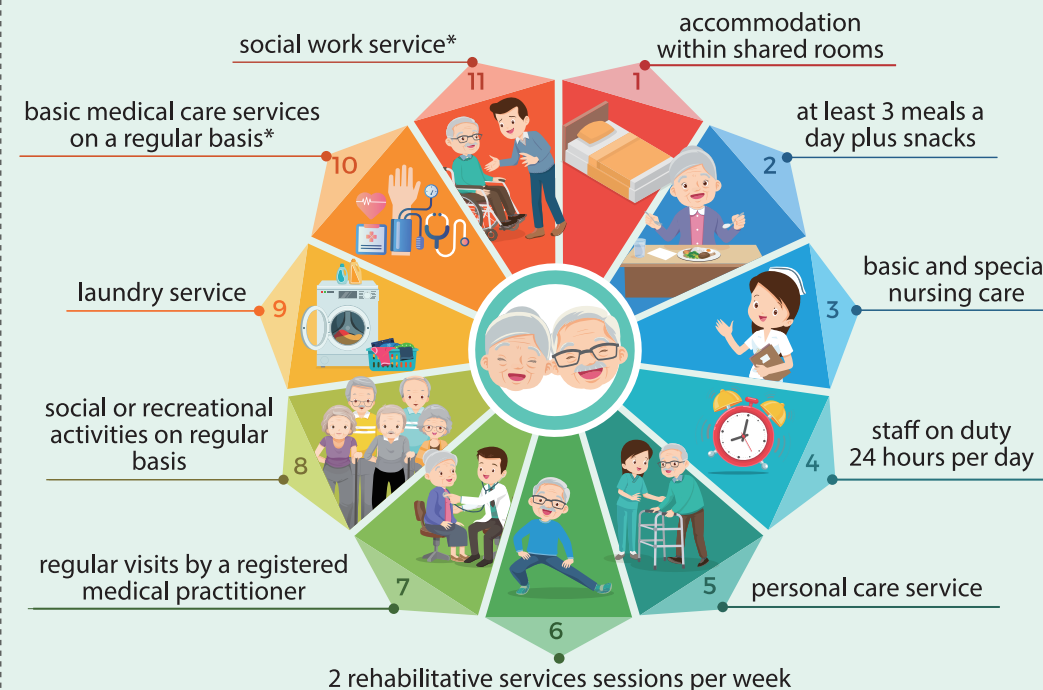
social work service*
11

accommodation within shared rooms
1

basic medical care services on a regular basis*
10

at least 3 meals a day plus snacks
2

basic and specia nursing care
3

laundry service
9

social or recreational activities on regular basis
8

staff on duty 24 hours per day
4

regular visits by a registered medical practitioner
7

personal care service
5

6
2 rehabilitative services sessions per week